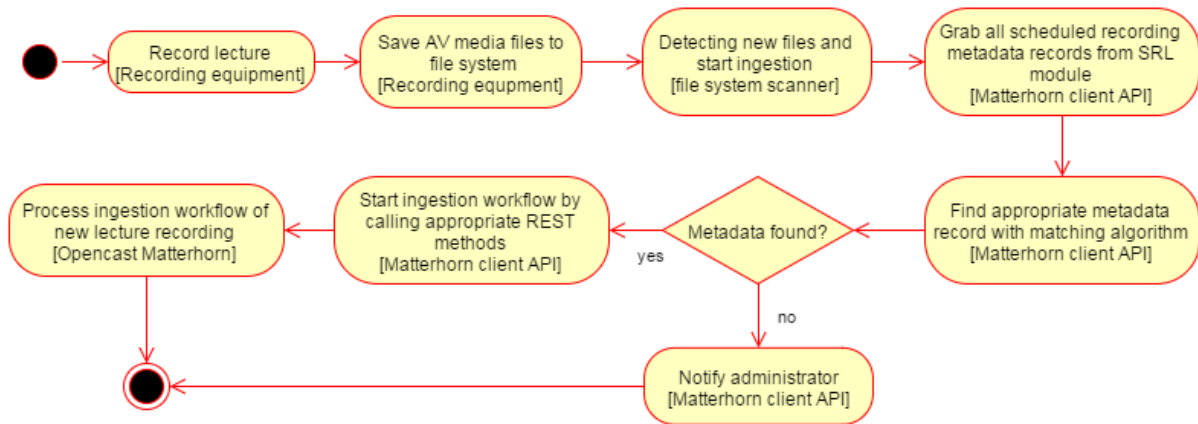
Record lecture
[Recording equipment]

Save AV media files to file system
[Recording equpment]

Detecting new files and start ingestion
[file system scanner]

Grab all scheduled recording metadata records from SRL module
[Matterhorn client API]

Find appropriate metadata record with matching algorithm
[Matterhorn client API]

Metadata found?

yes

Start ingestion workflow by calling appropriate REST methods
[Matterhorn client API]

Process ingestion workflow of new lecture recording
[Opencast Matterhorn]

no

Notify administrator
[Matterhorn client API]